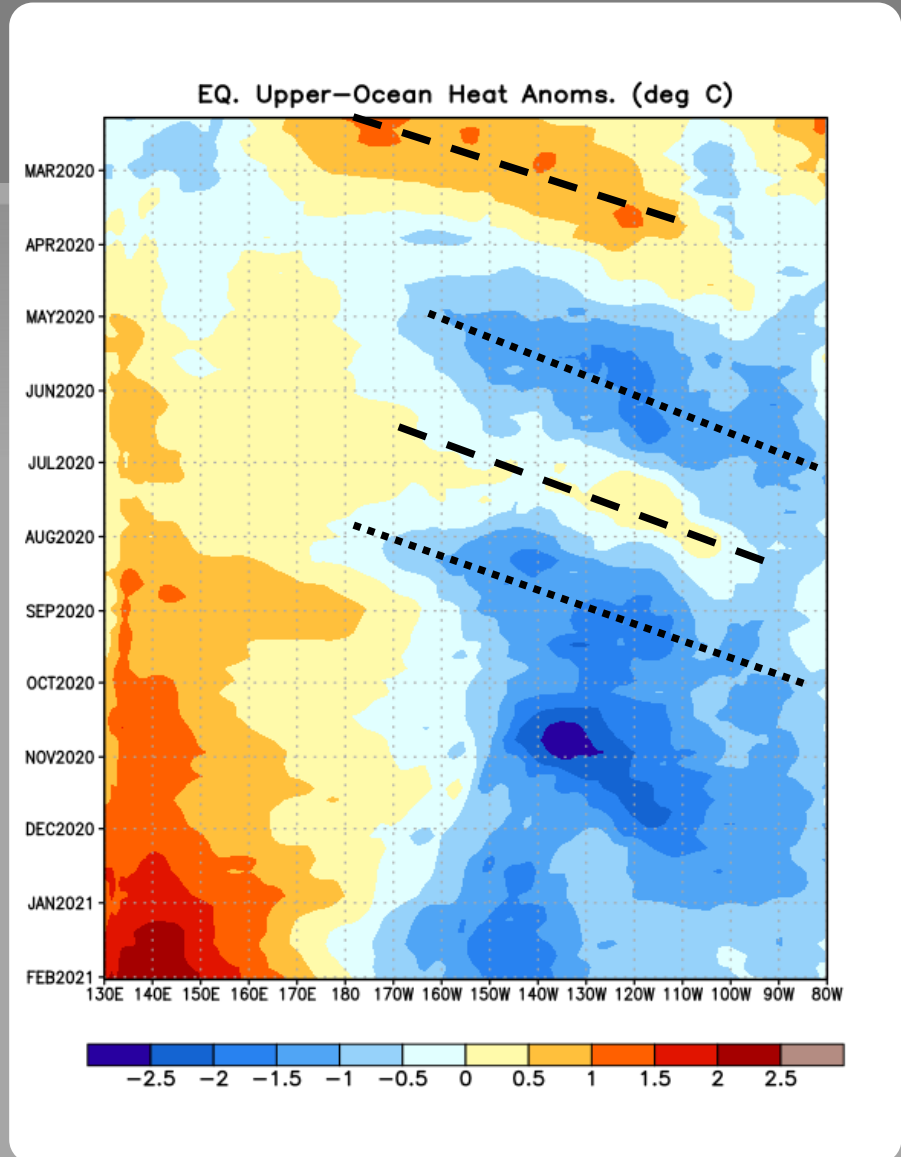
EQ. Upper-Ocean Heat Anoms. (deg C)

MAR2020
APR2020
MAY2020
JUN2020
JUL2020
AUG2020
SEP2020
OCT2020
NOV2020
DEC2020
JAN2021
FEB2021

130E 140E 150E 160E 170E 180 170W 160W 150W 140W 130W 120W 110W 100W 90W 80W

−2.5 −2 −1.5 −1 −0.5 0 0.5 1 1.5 2 2.5